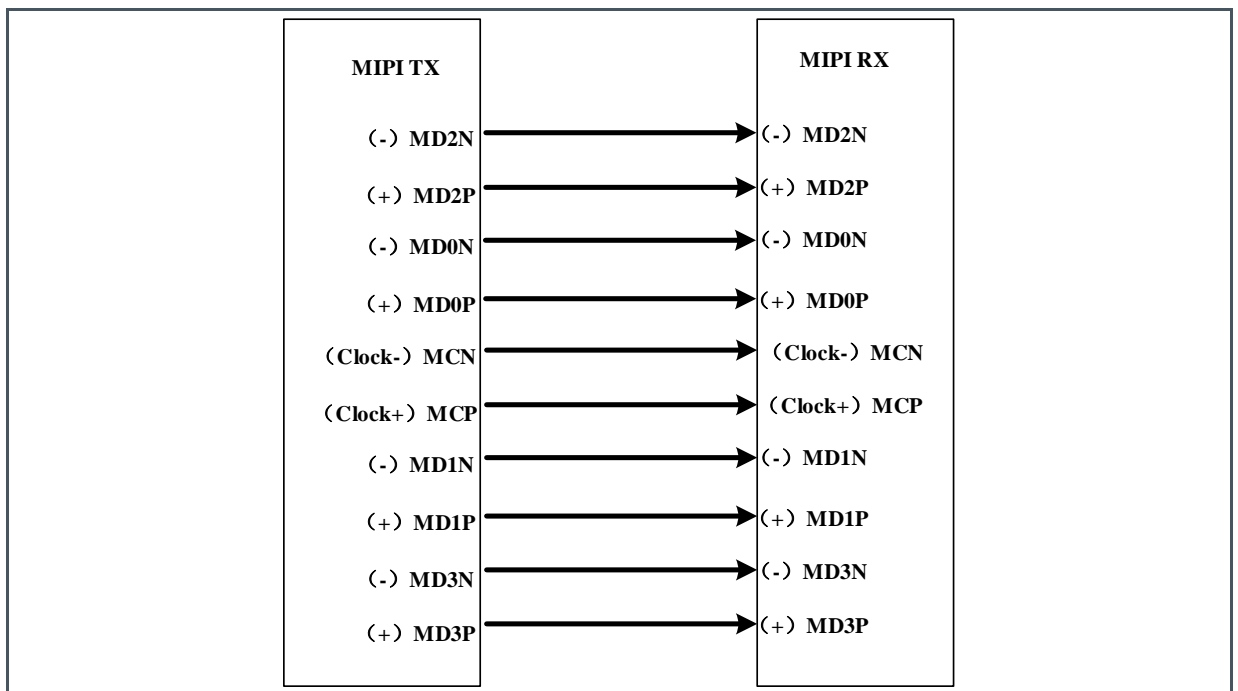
MIPI TX

(-) MD2N
(+) MD2P
(-) MD0N
(+) MD0P
(Clock-) MCN
(Clock+) MCP
(-) MD1N
(+) MD1P
(-) MD3N
(+) MD3P

MIPI RX

(-) MD2N
(+) MD2P
(-) MD0N
(+) MD0P
(Clock-) MCN
(Clock+) MCP
(-) MD1N
(+) MD1P
(-) MD3N
(+) MD3P